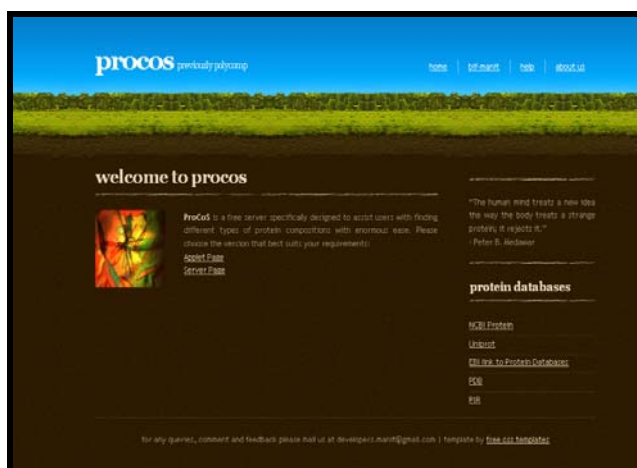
procos previously polycomp

home | bif-manit | help | about us

welcome to procos

ProCoS is a free server specifically designed to assist users with finding different types of protein compositions with enormous ease. Please choose the version that best suits your requirements:

Applet Page

Server Page

"The human mind treats a new idea the way the body treats a strange protein; it rejects it."
- Peter B. Medawar

protein databases

NCBI Protein

Uniprot

EBI link to Protein Databases

PDB

PIR

for any queries, comment and feedback please mail us at developer.manit@gmail.com | template by free css templates